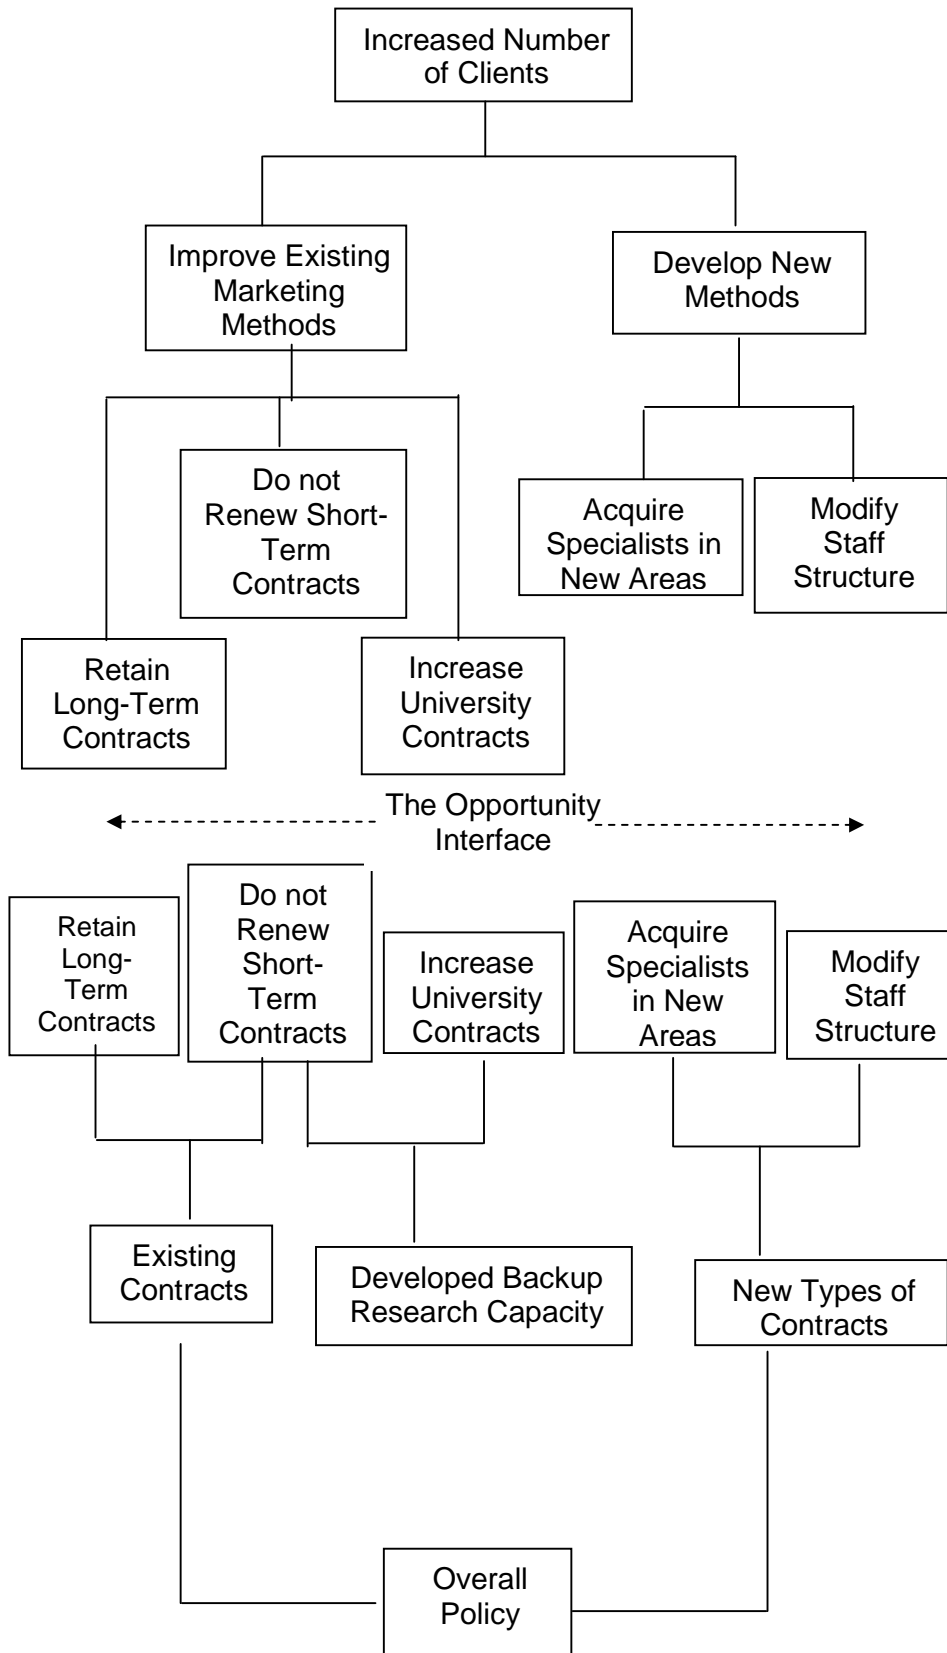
Increased Number of Clients

Improve Existing Marketing Methods

Develop New Methods

Do not Renew Short-Term Contracts

Acquire Specialists in New Areas

Modify Staff Structure

Retain Long-Term Contracts

Increase University Contracts

The Opportunity Interface

Retain Long-Term Contracts

Do not Renew Short-Term Contracts

Increase University Contracts

Acquire Specialists in New Areas

Modify Staff Structure

Existing Contracts

Developed Backup Research Capacity

New Types of Contracts

Overall Policy